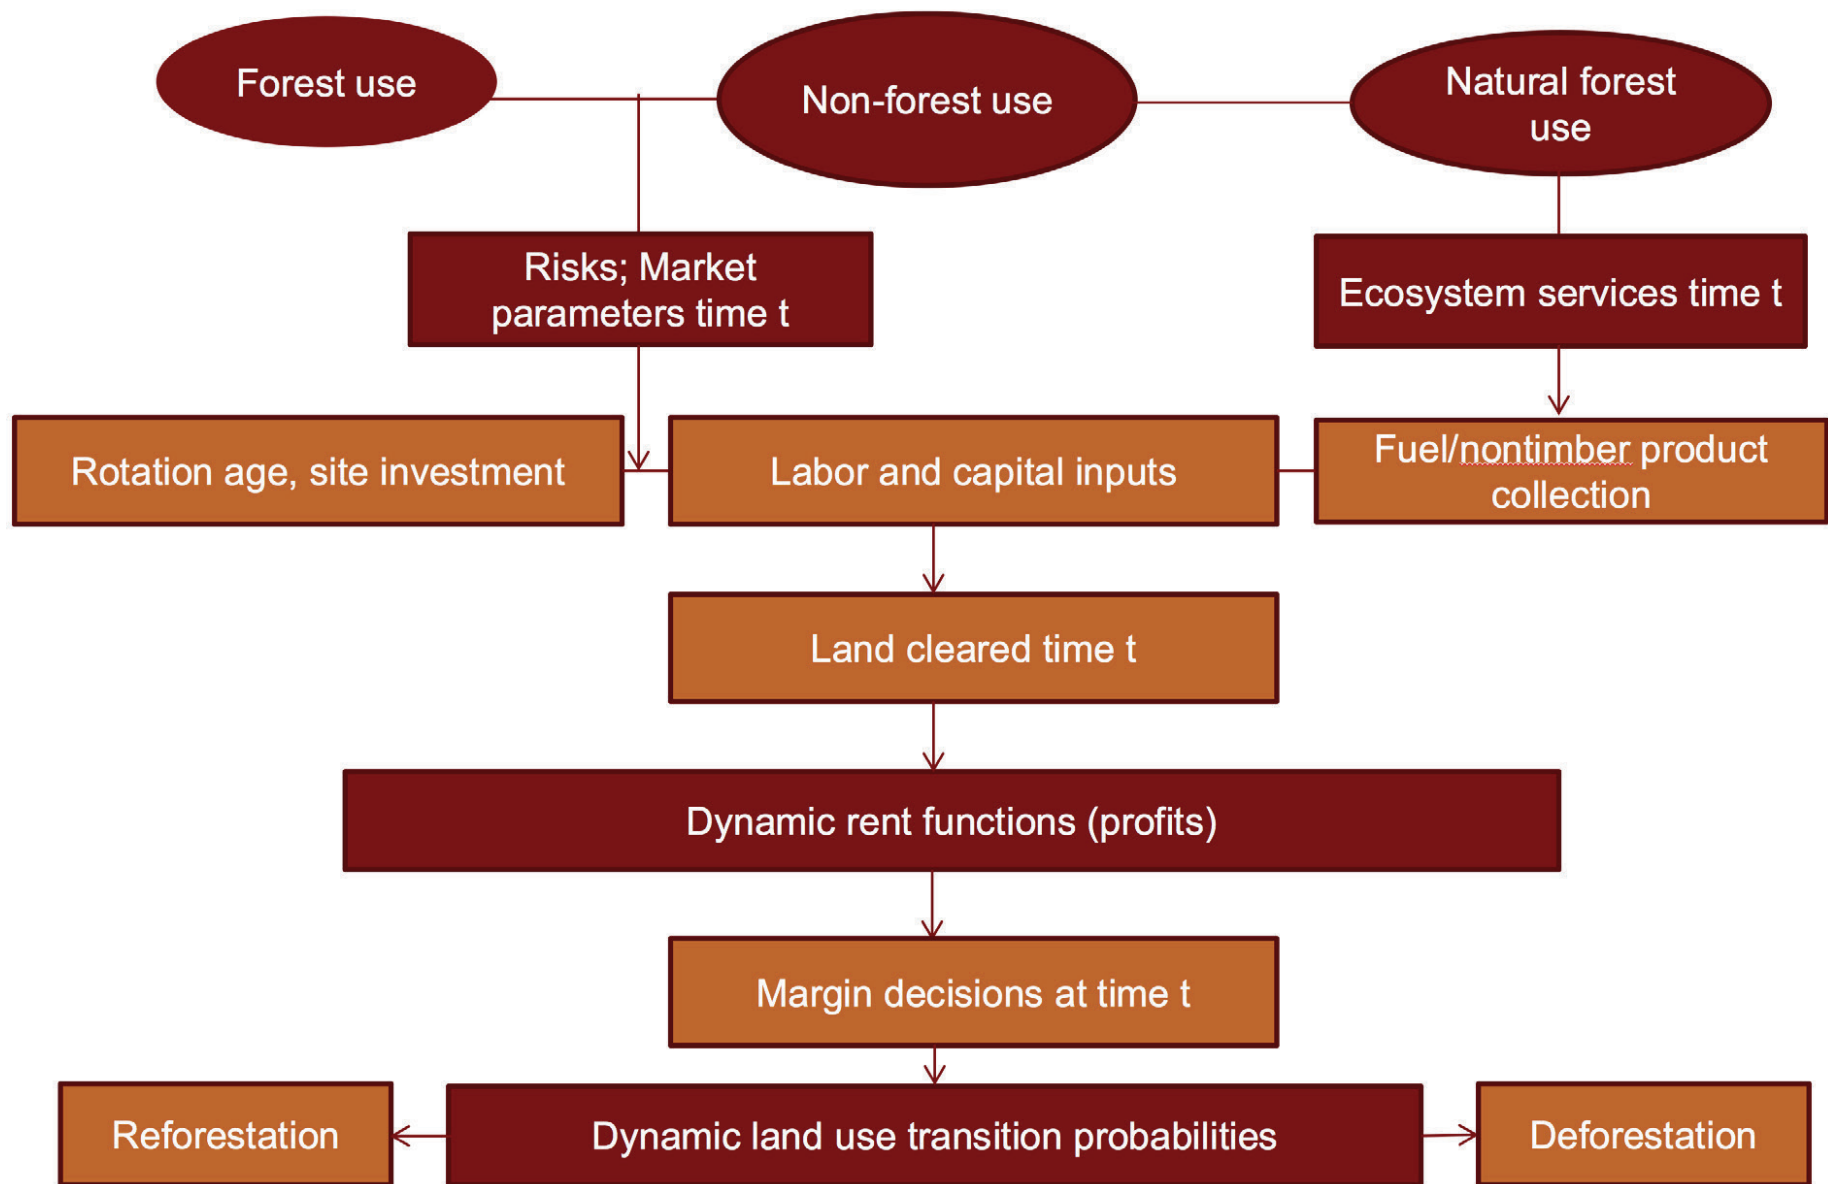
Forest use

Non-forest use

Natural forest use

Risks; Market parameters time t

Ecosystem services time t

Rotation age, site investment

Labor and capital inputs

Fuel/nontimber product collection

Land cleared time t

Dynamic rent functions (profits)

Margin decisions at time t

Reforestation

Dynamic land use transition probabilities

Deforestation